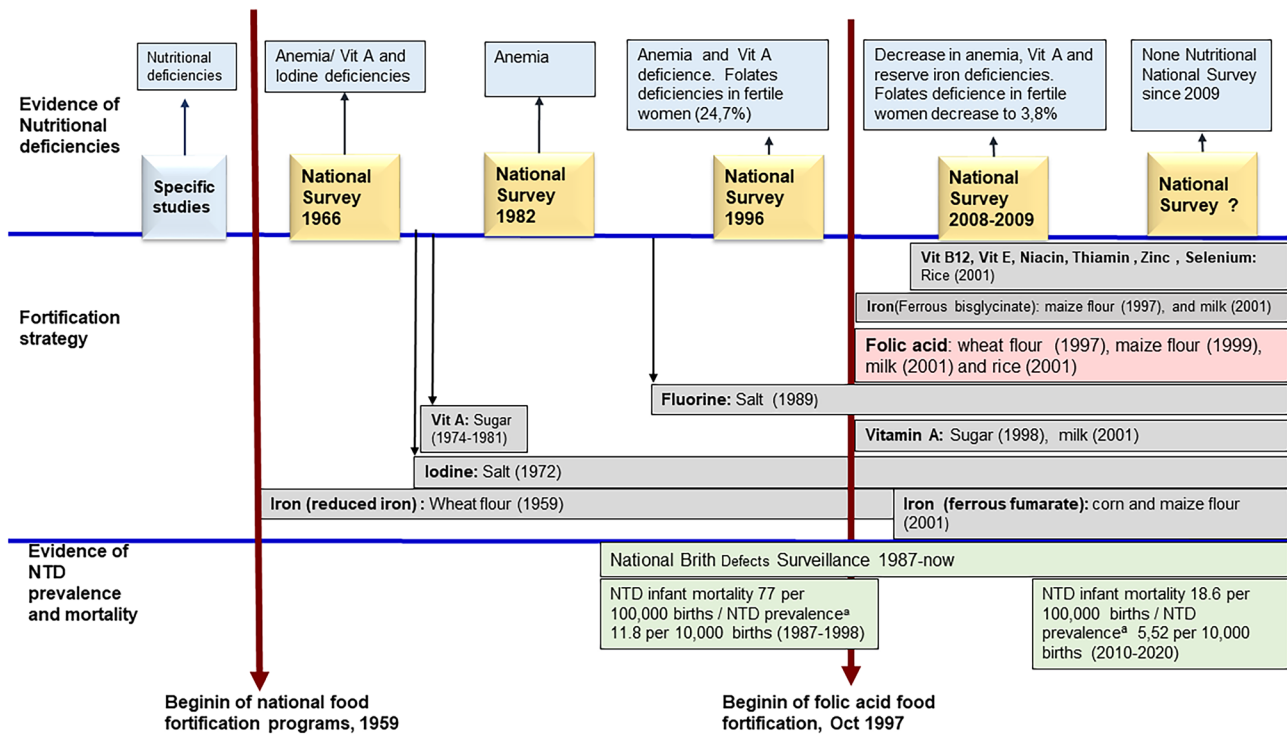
Evidence of Nutritional deficiencies

Nutritional deficiencies

Specific studies

Anemia/ Vit A and Iodine deficiencies

National Survey 1966

Anemia

National Survey 1982

Anemia and Vit A deficience. Folates deficiencies in fertile women (24,7%)

National Survey 1996

Decrease in anemia, Vit A and reserve iron deficiencies. Folates deficience in fertile women decrease to 3,8%

National Survey 2008-2009

None Nutritional National Survey since 2009

National Survey ?

Fortification strategy

Vit B12, Vit E, Niacin, Thiamin , Zinc , Selenium: Rice (2001)

Iron(Ferrous bisglycinate): maize flour (1997), and milk (2001)

Folic acid: wheat flour (1997), maize flour (1999), milk (2001) and rice (2001)

Fluorine: Salt (1989)

Vit A: Sugar (1974-1981)

Vitamin A: Sugar (1998), milk (2001)

Iodine: Salt (1972)

Iron (reduced iron) : Wheat flour (1959)

Iron (ferrous fumarate): corn and maize flour (2001)

Evidence of NTD prevalence and mortality

National Brith Defects Surveillance 1987-now

NTD infant mortality 77 per 100,000 births / NTD prevalence$^a$ 11.8 per 10,000 births (1987-1998)

NTD infant mortality 18.6 per 100,000 births / NTD prevalence$^a$ 5,52 per 10,000 births (2010-2020)

Beginin of national food fortification programs, 1959

Beginin of folic acid food fortification, Oct 1997